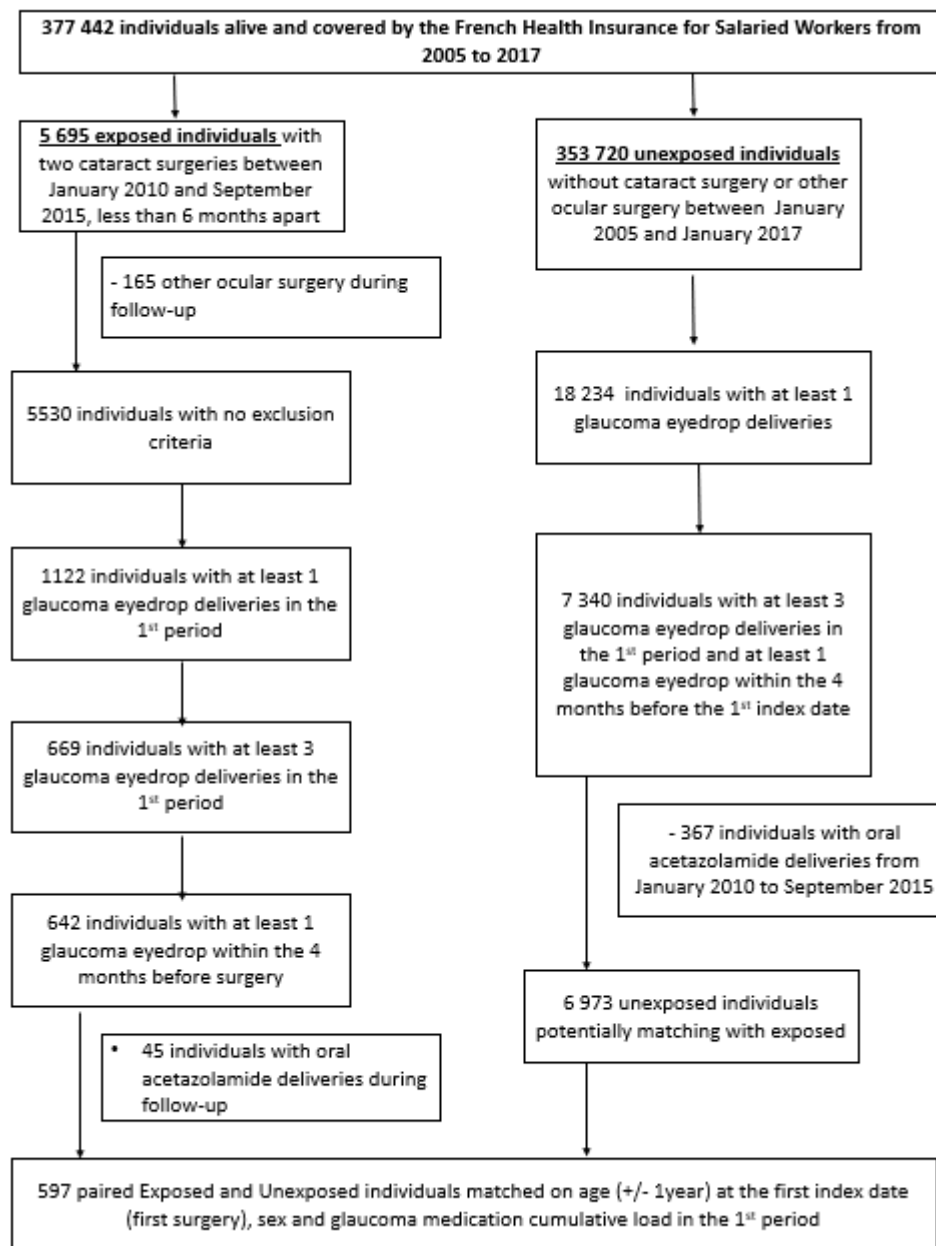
377 442 individuals alive and covered by the French Health Insurance for Salaried Workers from 2005 to 2017

5 695 exposed individuals with two cataract surgeries between January 2010 and September 2015, less than 6 months apart

- 165 other ocular surgery during follow-up

5530 individuals with no exclusion criteria

1122 individuals with at least 1 glaucoma eyedrop deliveries in the 1$^{st}$ period

669 individuals with at least 3 glaucoma eyedrop deliveries in the 1$^{st}$ period

642 individuals with at least 1 glaucoma eyedrop within the 4 months before surgery

• 45 individuals with oral acetazolamide deliveries during follow-up

353 720 unexposed individuals without cataract surgery or other ocular surgery between January 2005 and January 2017

18 234 individuals with at least 1 glaucoma eyedrop deliveries

7 340 individuals with at least 3 glaucoma eyedrop deliveries in the 1$^{st}$ period and at least 1 glaucoma eyedrop within the 4 months before the 1$^{st}$ index date

- 367 individuals with oral acetazolamide deliveries from January 2010 to September 2015

6 973 unexposed individuals potentially matching with exposed

597 paired Exposed and Unexposed individuals matched on age (+/- 1year) at the first index date (first surgery), sex and glaucoma medication cumulative load in the 1$^{st}$ period